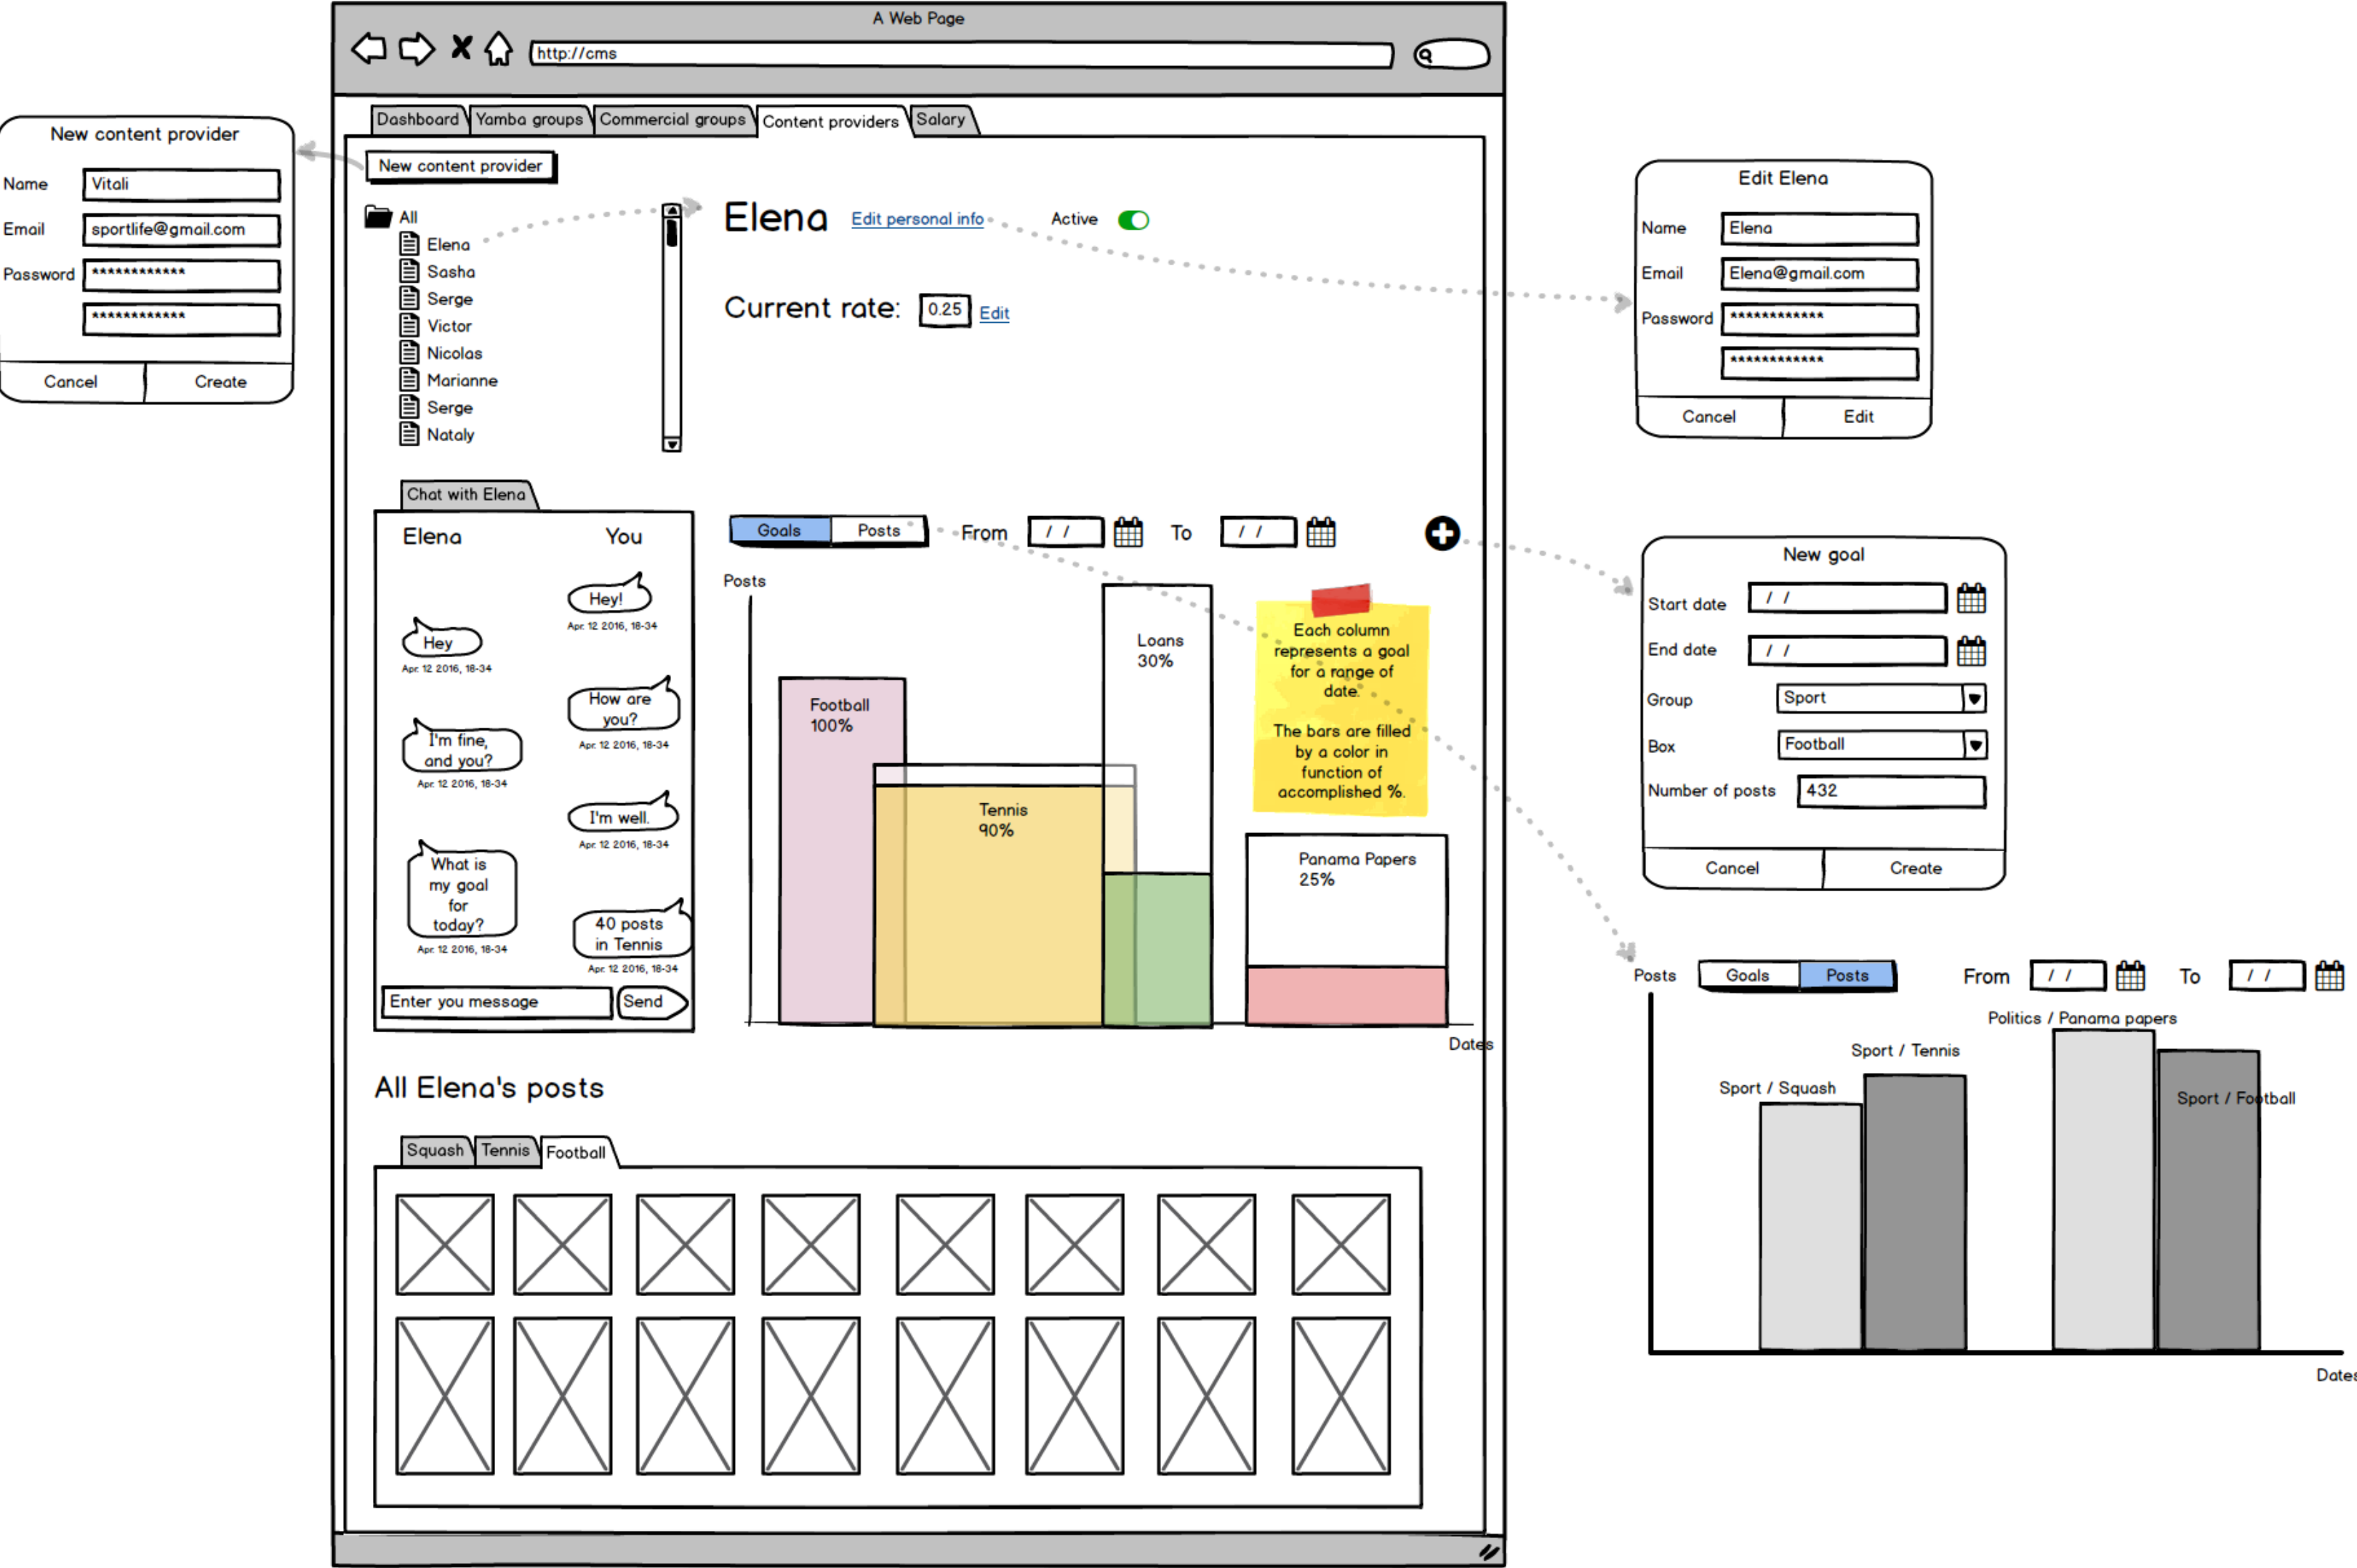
A Web Page

http://cms

Dashboard | Yamba groups | Commercial groups | Content providers | Salary

New content provider

New content provider
Name Vitali
Email sportlife@gmail.com
Password ************
************
Cancel Create

All
Elena
Sasha
Serge
Victor
Nicolas
Marianne
Serge
Nataly

Elena Edit personal info Active

Current rate: 0.25 Edit

Edit Elena
Name Elena
Email Elena@gmail.com
Password ************
************
Cancel Edit

Chat with Elena
Elena You
Hey!
Apr. 12 2016, 18-34
Hey
Apr. 12 2016, 18-34
How are you?
Apr. 12 2016, 18-34
I'm fine, and you?
Apr. 12 2016, 18-34
I'm well.
Apr. 12 2016, 18-34
What is my goal for today?
Apr. 12 2016, 18-34
40 posts in Tennis
Apr. 12 2016, 18-34
Enter you message Send

Goals Posts From / / To / /

Posts
Loans 30%
Football 100%
Tennis 90%
Panama Papers 25%
Dates

Each column represents a goal for a range of date.

The bars are filled by a color in function of accomplished %.

New goal
Start date / /
End date / /
Group Sport
Box Football
Number of posts 432
Cancel Create

Posts Goals Posts From / / To / /
Politics / Panama papers
Sport / Tennis
Sport / Squash
Sport / Football
Dates

All Elena's posts

Squash | Tennis | Football